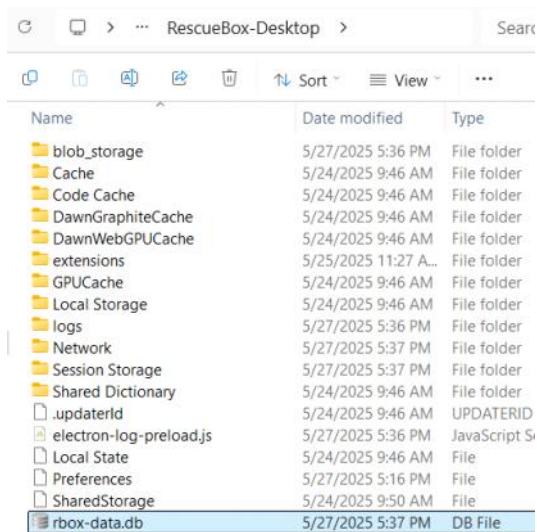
> ··· RescueBox-Desktop >

Searc

Sort View ···

| Name | Date modified | Type |
|---|---|---|
| blob_storage | 5/27/2025 5:36 PM | File folder |
| Cache | 5/24/2025 9:46 AM | File folder |
| Code Cache | 5/24/2025 9:46 AM | File folder |
| DawnGraphiteCache | 5/24/2025 9:46 AM | File folder |
| DawnWebGPUCache | 5/24/2025 9:46 AM | File folder |
| extensions | 5/25/2025 11:27 A... | File folder |
| GPUCache | 5/24/2025 9:46 AM | File folder |
| Local Storage | 5/24/2025 9:46 AM | File folder |
| logs | 5/27/2025 5:36 PM | File folder |
| Network | 5/27/2025 5:37 PM | File folder |
| Session Storage | 5/27/2025 5:37 PM | File folder |
| Shared Dictionary | 5/24/2025 9:46 AM | File folder |
| .updaterId | 5/24/2025 9:46 AM | UPDATERID |
| electron-log-preload.js | 5/27/2025 5:36 PM | JavaScript S |
| Local State | 5/24/2025 9:46 AM | File |
| Preferences | 5/27/2025 5:16 PM | File |
| SharedStorage | 5/24/2025 9:50 AM | File |
| rbox-data.db | 5/27/2025 5:37 PM | DB File |